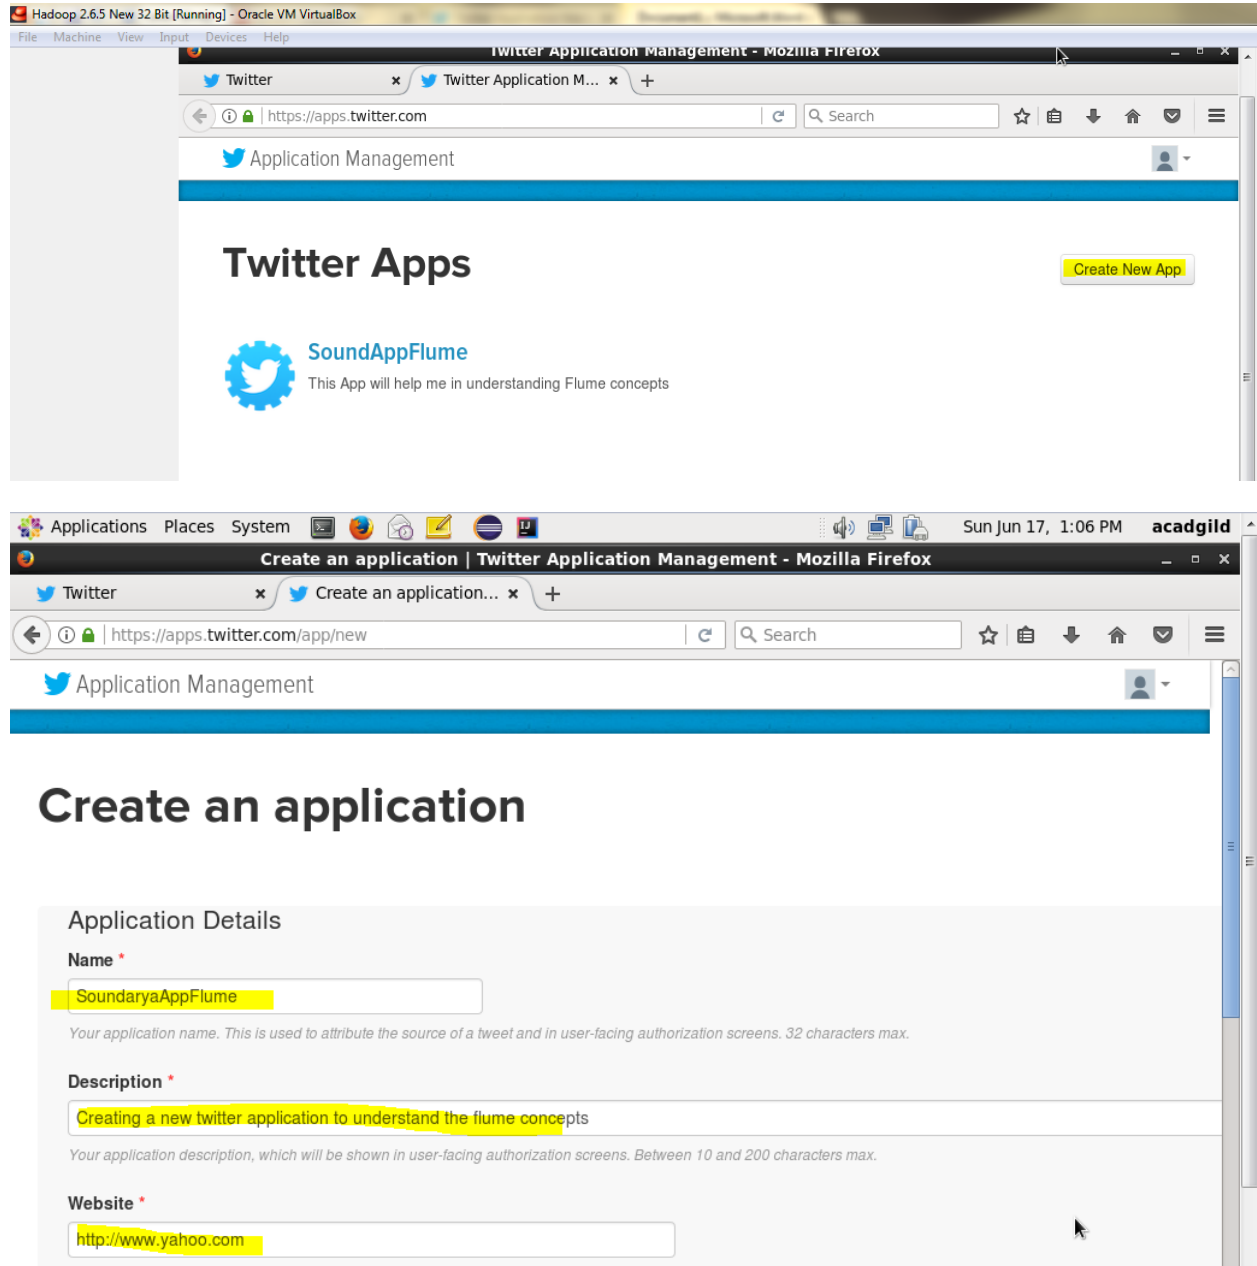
Hadoop 2.6.5 New 32 Bit [Running] - Oracle VM VirtualBox
File Machine View Input Devices Help
Twitter Application Management - Mozilla Firefox
Twitter ×
Twitter Application M... ×
+
https://apps.twitter.com
Search
Application Management

Twitter Apps

Create New App

SoundAppFlume
This App will help me in understanding Flume concepts

Applications Places System
Sun Jun 17, 1:06 PM acadgild
Create an application | Twitter Application Management - Mozilla Firefox
Twitter ×
Create an application... ×
+
https://apps.twitter.com/app/new
Search
Application Management

Create an application

Application Details
Name *
SoundaryaAppFlume
Your application name. This is used to attribute the source of a tweet and in user-facing authorization screens. 32 characters max.

Description *
Creating a new twitter application to understand the flume concepts
Your application description, which will be shown in user-facing authorization screens. Between 10 and 200 characters max.

Website *
http://www.yahoo.com